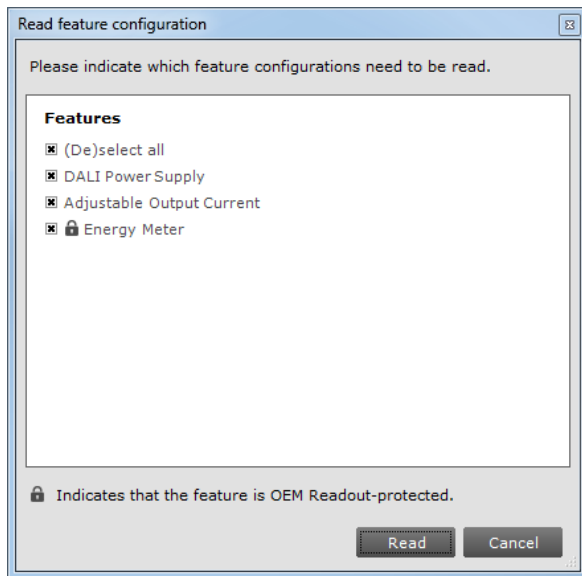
Read feature configuration

Please indicate which feature configurations need to be read.

Features

(De)select all

DALI Power Supply

Adjustable Output Current

Energy Meter

Indicates that the feature is OEM Readout-protected.

Read

Cancel